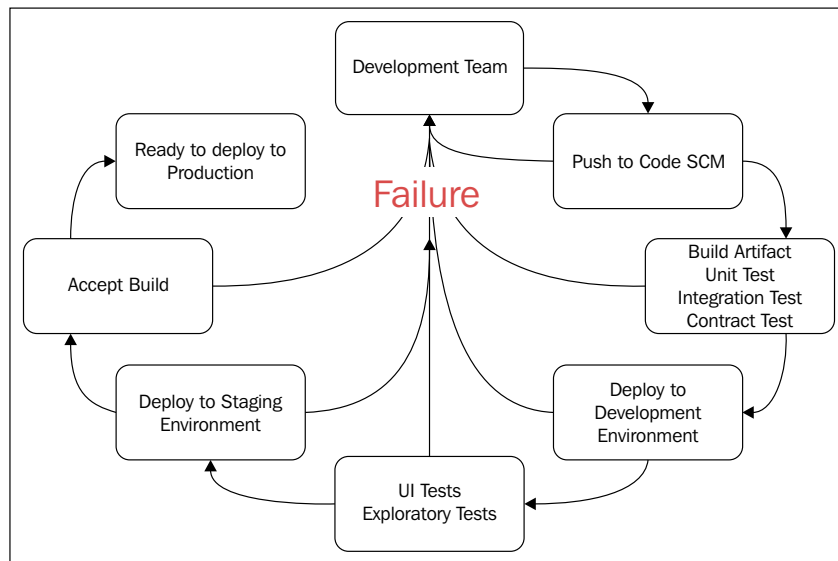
Development Team

Ready to deploy to Production

Push to Code SCM

Failure

Accept Build

Build Artifact
Unit Test
Integration Test
Contract Test

Deploy to Staging Environment

Deploy to Development Environment

UI Tests
Exploratory Tests